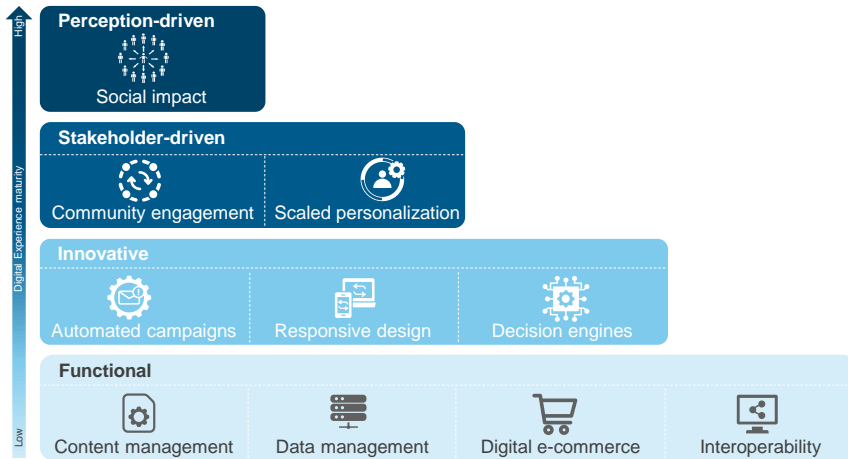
High

Digital Experience maturity

Low

Perception-driven

Social impact

Stakeholder-driven

Community engagement

Scaled personalization

Innovative

Automated campaigns

Responsive design

Decision engines

Functional

Content management

Data management

Digital e-commerce

Interoperability